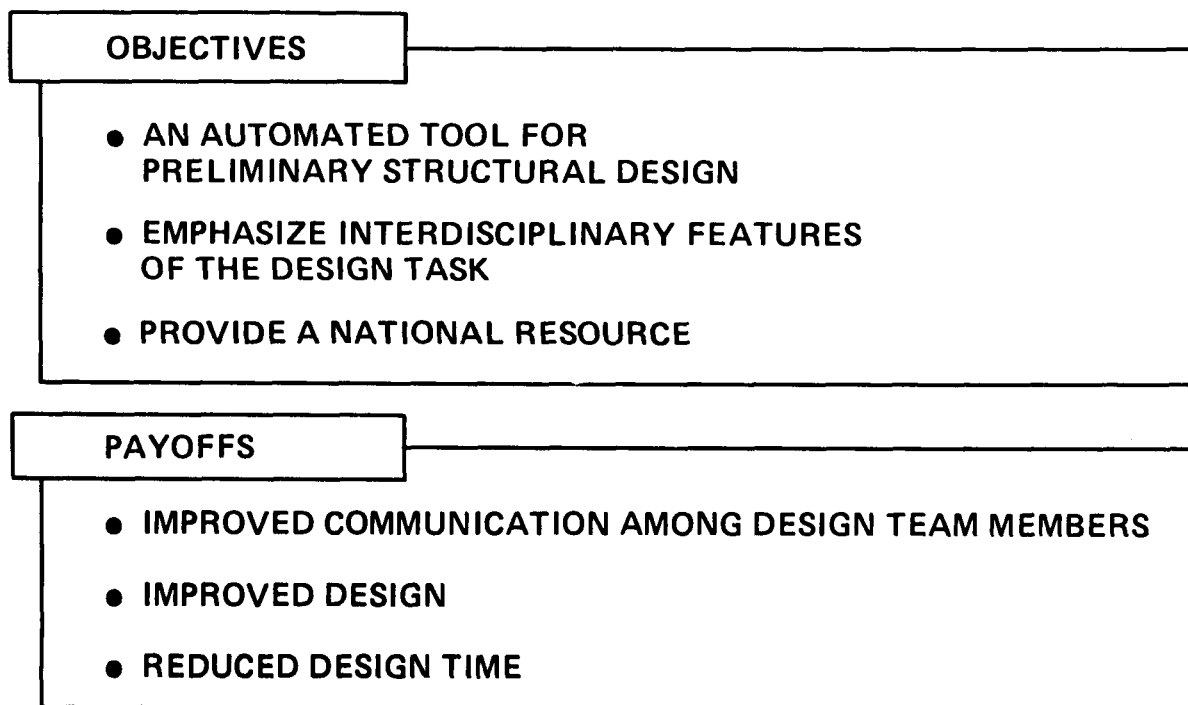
OBJECTIVES

- AN AUTOMATED TOOL FOR PRELIMINARY STRUCTURAL DESIGN
- EMPHASIZE INTERDISCIPLINARY FEATURES OF THE DESIGN TASK
- PROVIDE A NATIONAL RESOURCE

PAYOFFS

- IMPROVED COMMUNICATION AMONG DESIGN TEAM MEMBERS
- IMPROVED DESIGN
- REDUCED DESIGN TIME